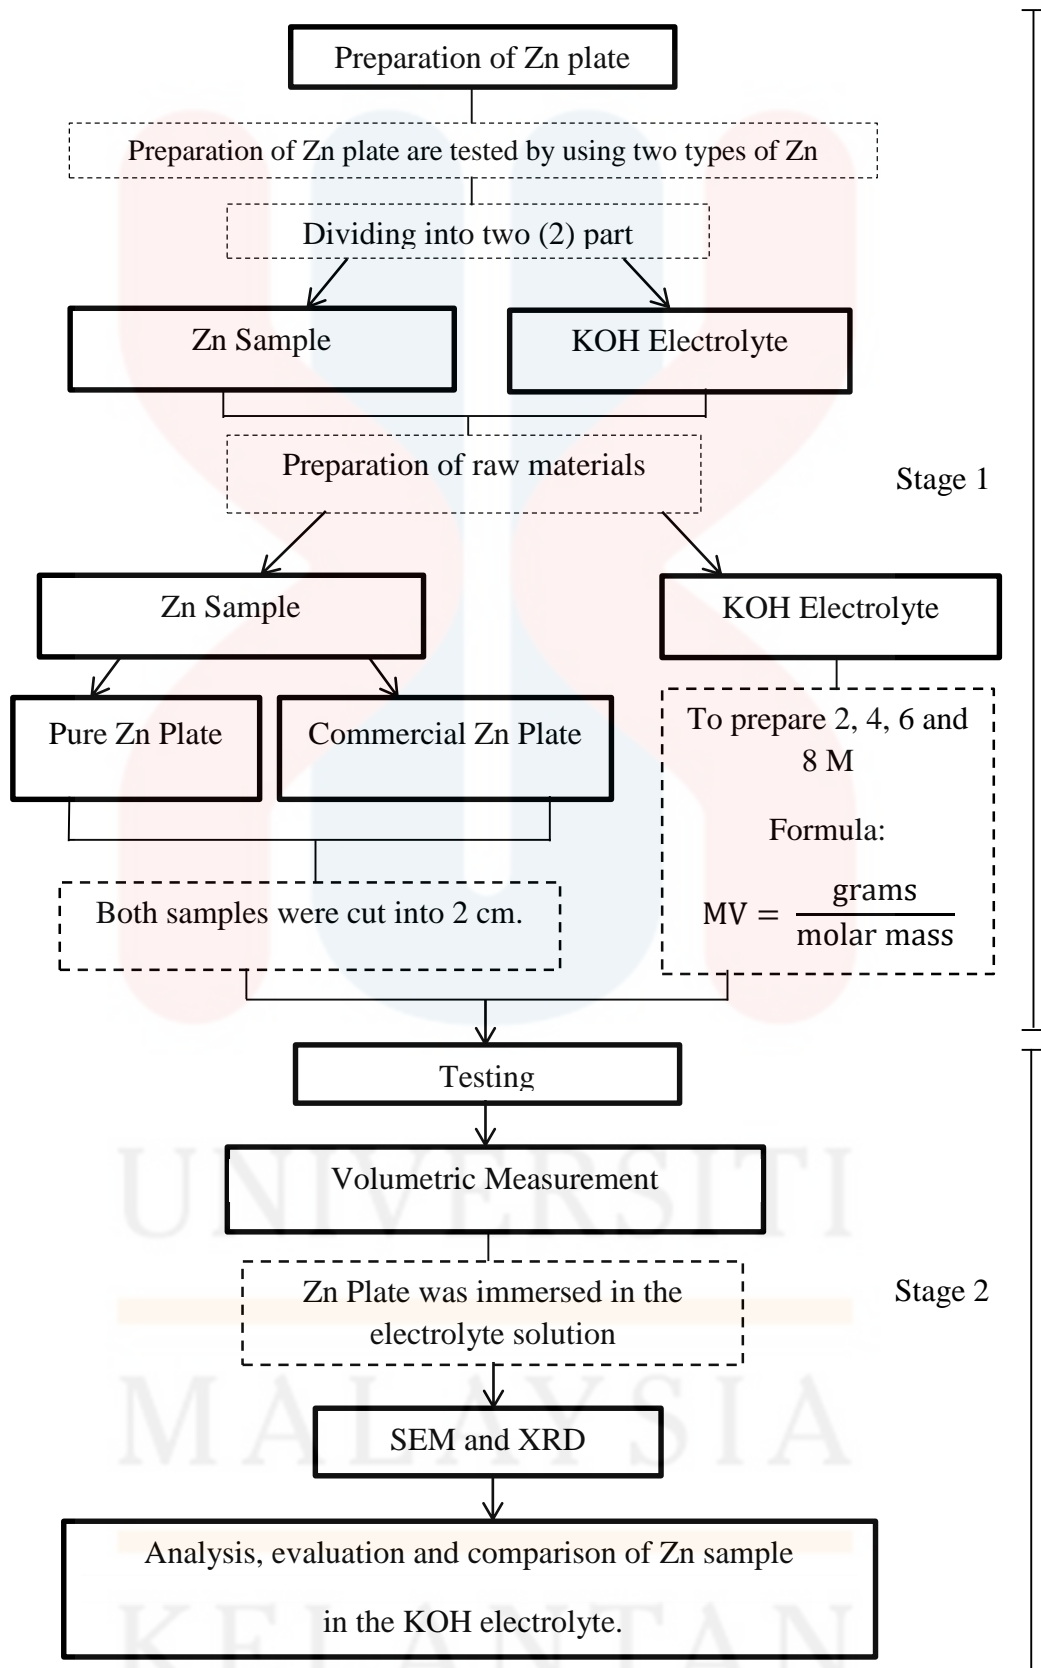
Preparation of Zn plate

Preparation of Zn plate are tested by using two types of Zn

Dividing into two (2) part

Zn Sample

KOH Electrolyte

Preparation of raw materials

Stage 1

Zn Sample

KOH Electrolyte

Pure Zn Plate

Commercial Zn Plate

To prepare 2, 4, 6 and 8 M

Formula:

$MV = \frac{\text{grams}}{\text{molar mass}}$

Both samples were cut into 2 cm.

Testing

Volumetric Measurement

Zn Plate was immersed in the electrolyte solution

Stage 2

SEM and XRD

Analysis, evaluation and comparison of Zn sample in the KOH electrolyte.

UNIVERSITI MALAYSIA KELANTAN